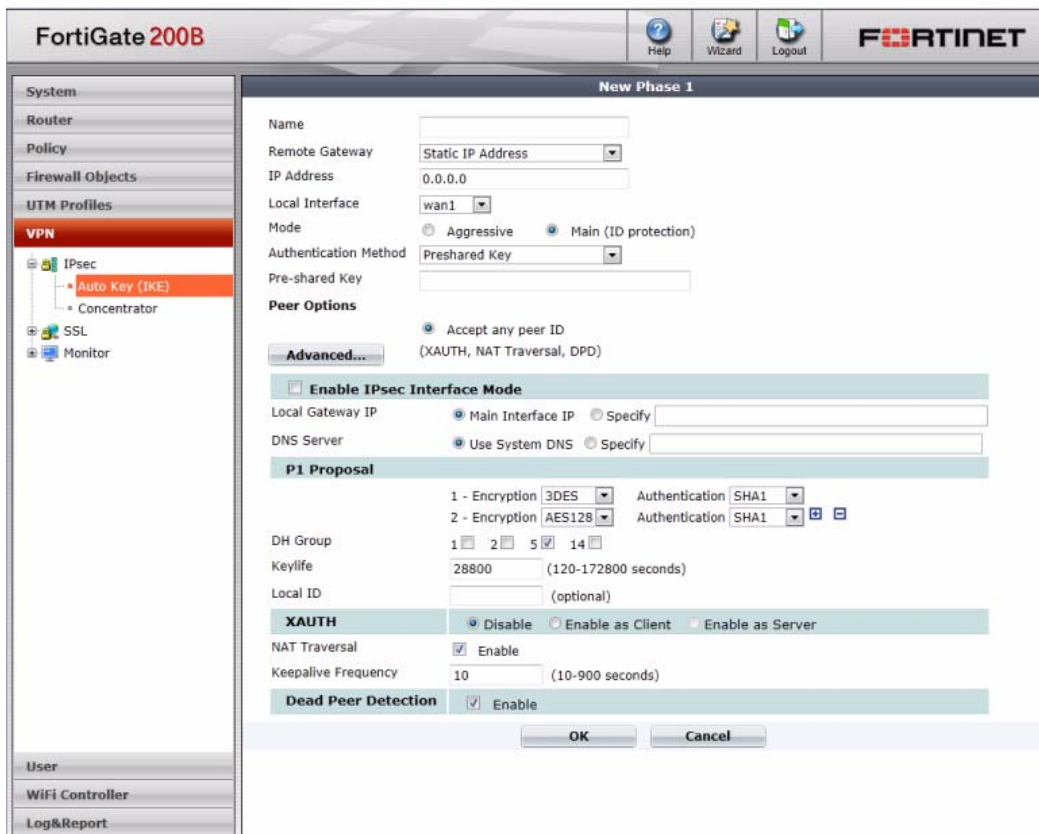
FortiGate 200B

Help Wizard Logout

FORTINET

System
Router
Policy
Firewall Objects
UTM Profiles
VPN
IPsec
Auto Key (IKE)
Concentrator
SSL
Monitor

User
WiFi Controller
Log&Report

New Phase 1

Name
Remote Gateway Static IP Address
IP Address 0.0.0.0
Local Interface wan1
Mode Aggressive Main (ID protection)
Authentication Method Preshared Key
Pre-shared Key
Peer Options
Accept any peer ID
Advanced... (XAUTH, NAT Traversal, DPD)

Enable IPsec Interface Mode
Local Gateway IP Main Interface IP Specify
DNS Server Use System DNS Specify

P1 Proposal
1 - Encryption 3DES Authentication SHA1
2 - Encryption AES128 Authentication SHA1
DH Group 1 2 5 14
Keylife 28800 (120-172800 seconds)
Local ID (optional)

XAUTH Disable Enable as Client Enable as Server
NAT Traversal Enable
Keepalive Frequency 10 (10-900 seconds)
Dead Peer Detection Enable

OK Cancel